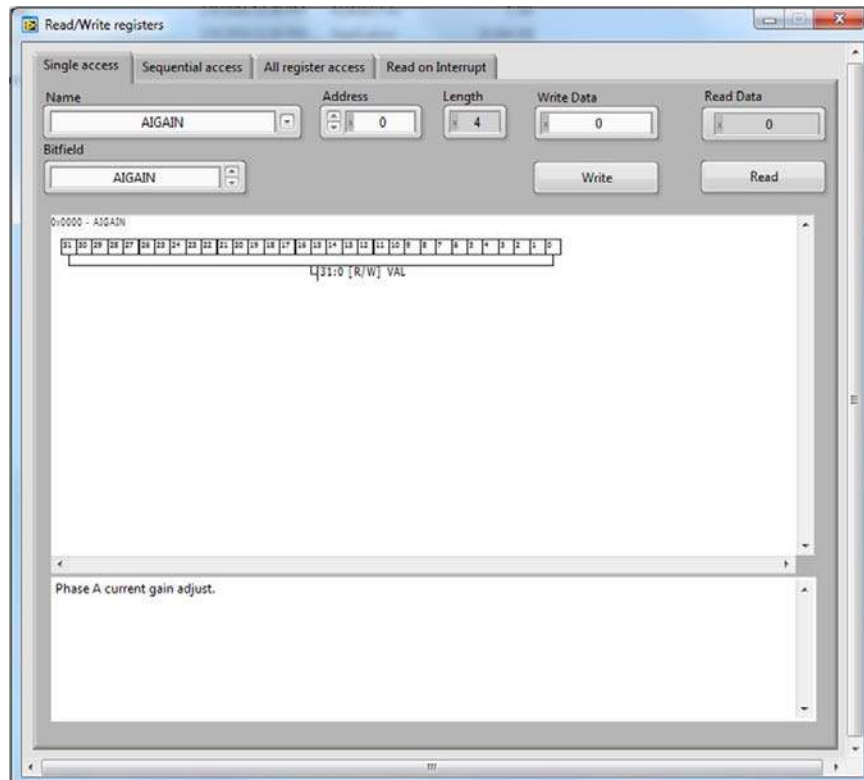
Read/Write registers

Single access | Sequential access | All register access | Read on Interrupt

Name
AIGAIN

Address
x 0

Length
x 4

Write Data
x 0

Read Data
x 0

Bitfield
AIGAIN

Write

Read

0x0000 - AIGAIN

| 31 | 30 | 29 | 28 | 27 | 26 | 25 | 24 | 23 | 22 | 21 | 20 | 19 | 18 | 17 | 16 | 15 | 14 | 13 | 12 | 11 | 10 | 9 | 8 | 7 | 6 | 5 | 4 | 3 | 2 | 1 | 0 |
|---|---|---|---|---|---|---|---|---|---|---|---|---|---|---|---|---|---|---|---|---|---|---|---|---|---|---|---|---|---|---|---|

31:0 [R/W] VAL

Phase A current gain adjust.